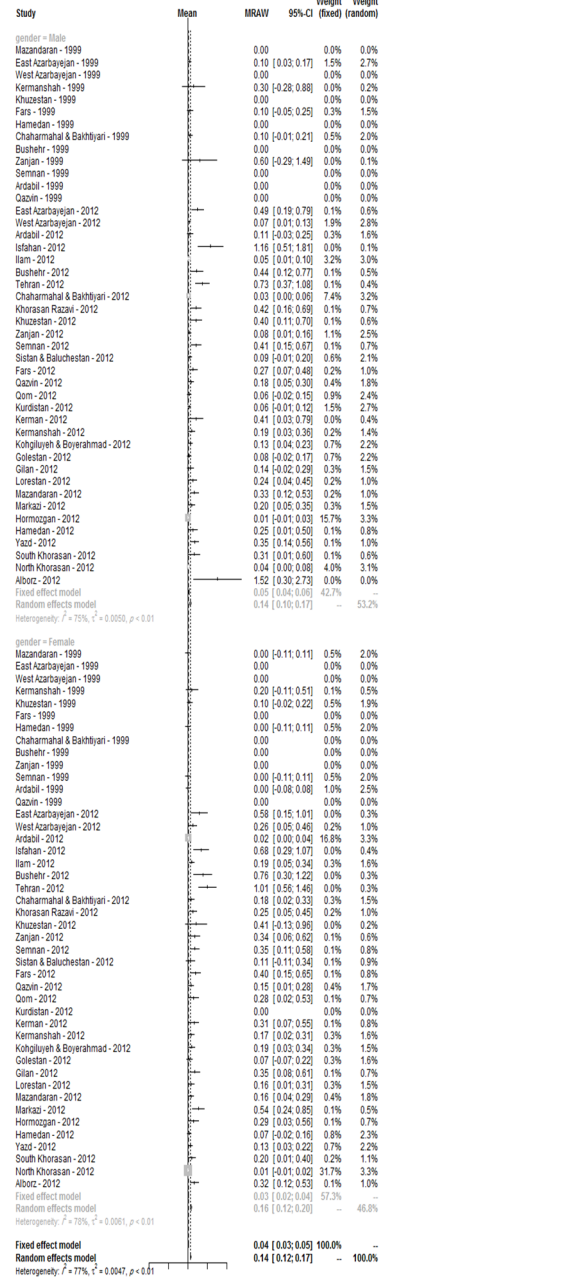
| Study | Mean | MRAW | 95%-CI | Weight (fixed) | Weight (random) |
|---|---|---|---|---|---|
| gender = Male | | | | | |
| Mazandaran - 1999 | | 0.00 | | 0.0% | 0.0% |
| East Azarbayejan - 1999 | | 0.10 | [ 0.03; 0.17] | 1.5% | 2.7% |
| West Azarbayejan - 1999 | | 0.00 | | 0.0% | 0.0% |
| Kermanshah - 1999 | | 0.30 | [-0.28; 0.88] | 0.0% | 0.2% |
| Khuzestan - 1999 | | 0.00 | | 0.0% | 0.0% |
| Fars - 1999 | | 0.10 | [-0.05; 0.25] | 0.3% | 1.5% |
| Hamedan - 1999 | | 0.00 | | 0.0% | 0.0% |
| Chaharmahal & Bakhtiyari - 1999 | | 0.10 | [-0.01; 0.21] | 0.5% | 2.0% |
| Bushehr - 1999 | | 0.00 | | 0.0% | 0.0% |
| Zanjan - 1999 | | 0.60 | [-0.29; 1.49] | 0.0% | 0.1% |
| Semnan - 1999 | | 0.00 | | 0.0% | 0.0% |
| Ardabil - 1999 | | 0.00 | | 0.0% | 0.0% |
| Qazvin - 1999 | | 0.00 | | 0.0% | 0.0% |
| East Azarbayejan - 2012 | | 0.49 | [ 0.19; 0.79] | 0.1% | 0.6% |
| West Azarbayejan - 2012 | | 0.07 | [ 0.01; 0.13] | 1.9% | 2.8% |
| Ardabil - 2012 | | 0.11 | [-0.03; 0.25] | 0.3% | 1.6% |
| Isfahan - 2012 | | 1.16 | [ 0.51; 1.81] | 0.0% | 0.1% |
| Ilam - 2012 | | 0.05 | [ 0.01; 0.10] | 3.2% | 3.0% |
| Bushehr - 2012 | | 0.44 | [ 0.12; 0.77] | 0.1% | 0.5% |
| Tehran - 2012 | | 0.73 | [ 0.37; 1.08] | 0.1% | 0.4% |
| Chaharmahal & Bakhtiyari - 2012 | | 0.03 | [ 0.00; 0.06] | 7.4% | 3.2% |
| Khorasan Razavi - 2012 | | 0.42 | [ 0.16; 0.69] | 0.1% | 0.7% |
| Khuzestan - 2012 | | 0.40 | [ 0.11; 0.70] | 0.1% | 0.6% |
| Zanjan - 2012 | | 0.08 | [ 0.01; 0.16] | 1.1% | 2.5% |
| Semnan - 2012 | | 0.41 | [ 0.15; 0.67] | 0.1% | 0.7% |
| Sistan & Baluchestan - 2012 | | 0.09 | [-0.01; 0.20] | 0.6% | 2.1% |
| Fars - 2012 | | 0.27 | [ 0.07; 0.48] | 0.2% | 1.0% |
| Qazvin - 2012 | | 0.18 | [ 0.05; 0.30] | 0.4% | 1.8% |
| Qom - 2012 | | 0.06 | [-0.02; 0.15] | 0.9% | 2.4% |
| Kurdistan - 2012 | | 0.06 | [-0.01; 0.12] | 1.5% | 2.7% |
| Kerman - 2012 | | 0.41 | [ 0.03; 0.79] | 0.0% | 0.4% |
| Kermanshah - 2012 | | 0.19 | [ 0.03; 0.36] | 0.2% | 1.3% |
| Kohgiluyeh & Boyerahmad - 2012 | | 0.13 | [ 0.04; 0.23] | 0.7% | 2.2% |
| Golestan - 2012 | | 0.08 | [-0.02; 0.17] | 0.7% | 2.2% |
| Gilan - 2012 | | 0.14 | [-0.02; 0.29] | 0.3% | 1.5% |
| Lorestan - 2012 | | 0.24 | [ 0.04; 0.45] | 0.2% | 1.0% |
| Mazandaran - 2012 | | 0.33 | [ 0.12; 0.53] | 0.2% | 1.0% |
| Markazi - 2012 | | 0.20 | [ 0.05; 0.35] | 0.3% | 1.5% |
| Hormozgan - 2012 | | 0.01 | [-0.01; 0.03] | 15.7% | 3.3% |
| Hamedan - 2012 | | 0.25 | [ 0.01; 0.50] | 0.1% | 0.8% |
| Yazd - 2012 | | 0.35 | [ 0.14; 0.56] | 0.1% | 1.0% |
| South Khorasan - 2012 | | 0.31 | [ 0.01; 0.60] | 0.1% | 0.6% |
| North Khorasan - 2012 | | 0.04 | [ 0.00; 0.08] | 4.0% | 3.1% |
| Alborz - 2012 | | 1.52 | [ 0.30; 2.73] | 0.0% | 0.0% |
| Fixed effect model | | 0.05 | [ 0.04; 0.06] | 42.7% | -- |
| Random effects model | | 0.14 | [ 0.10; 0.17] | -- | 53.2% |
| Heterogeneity: $I^2$ = 75%, $\tau^2$ = 0.0050, $p$ < 0.01 | | | | | |
| gender = Female | | | | | |
| Mazandaran - 1999 | | 0.00 | [-0.11; 0.11] | 0.5% | 2.0% |
| East Azarbayejan - 1999 | | 0.00 | | 0.0% | 0.0% |
| West Azarbayejan - 1999 | | 0.00 | | 0.0% | 0.0% |
| Kermanshah - 1999 | | 0.20 | [-0.11; 0.51] | 0.1% | 0.5% |
| Khuzestan - 1999 | | 0.10 | [-0.02; 0.22] | 0.5% | 1.9% |
| Fars - 1999 | | 0.00 | | 0.0% | 0.0% |
| Hamedan - 1999 | | 0.00 | [-0.11; 0.11] | 0.5% | 2.0% |
| Chaharmahal & Bakhtiyari - 1999 | | 0.00 | | 0.0% | 0.0% |
| Bushehr - 1999 | | 0.00 | | 0.0% | 0.0% |
| Zanjan - 1999 | | 0.00 | | 0.0% | 0.0% |
| Semnan - 1999 | | 0.00 | [-0.11; 0.11] | 0.5% | 2.0% |
| Ardabil - 1999 | | 0.00 | [-0.08; 0.08] | 1.0% | 2.5% |
| Qazvin - 1999 | | 0.00 | | 0.0% | 0.0% |
| East Azarbayejan - 2012 | | 0.58 | [ 0.15; 1.01] | 0.0% | 0.3% |
| West Azarbayejan - 2012 | | 0.26 | [ 0.05; 0.46] | 0.2% | 1.0% |
| Ardabil - 2012 | | 0.02 | [ 0.00; 0.04] | 16.8% | 3.3% |
| Isfahan - 2012 | | 0.68 | [ 0.29; 1.07] | 0.0% | 0.4% |
| Ilam - 2012 | | 0.19 | [ 0.05; 0.34] | 0.3% | 1.6% |
| Bushehr - 2012 | | 0.76 | [ 0.30; 1.22] | 0.0% | 0.3% |
| Tehran - 2012 | | 1.01 | [ 0.56; 1.46] | 0.0% | 0.3% |
| Chaharmahal & Bakhtiyari - 2012 | | 0.18 | [ 0.02; 0.33] | 0.3% | 1.5% |
| Khorasan Razavi - 2012 | | 0.25 | [ 0.05; 0.45] | 0.2% | 1.0% |
| Khuzestan - 2012 | | 0.41 | [-0.13; 0.96] | 0.0% | 0.2% |
| Zanjan - 2012 | | 0.34 | [ 0.06; 0.62] | 0.1% | 0.6% |
| Semnan - 2012 | | 0.35 | [ 0.11; 0.58] | 0.1% | 0.8% |
| Sistan & Baluchestan - 2012 | | 0.11 | [-0.11; 0.34] | 0.1% | 0.9% |
| Fars - 2012 | | 0.40 | [ 0.15; 0.65] | 0.1% | 0.8% |
| Qazvin - 2012 | | 0.15 | [ 0.01; 0.28] | 0.4% | 1.7% |
| Qom - 2012 | | 0.28 | [ 0.02; 0.53] | 0.1% | 0.7% |
| Kurdistan - 2012 | | 0.00 | | 0.0% | 0.0% |
| Kerman - 2012 | | 0.31 | [ 0.07; 0.55] | 0.1% | 0.8% |
| Kermanshah - 2012 | | 0.17 | [ 0.02; 0.31] | 0.3% | 1.6% |
| Kohgiluyeh & Boyerahmad - 2012 | | 0.19 | [ 0.03; 0.34] | 0.3% | 1.5% |
| Golestan - 2012 | | 0.07 | [-0.07; 0.22] | 0.3% | 1.6% |
| Gilan - 2012 | | 0.35 | [ 0.08; 0.61] | 0.1% | 0.7% |
| Lorestan - 2012 | | 0.16 | [ 0.01; 0.31] | 0.3% | 1.5% |
| Mazandaran - 2012 | | 0.16 | [ 0.04; 0.29] | 0.4% | 1.8% |
| Markazi - 2012 | | 0.54 | [ 0.24; 0.85] | 0.1% | 0.5% |
| Hormozgan - 2012 | | 0.29 | [ 0.03; 0.56] | 0.1% | 0.7% |
| Hamedan - 2012 | | 0.07 | [-0.02; 0.16] | 0.8% | 2.3% |
| Yazd - 2012 | | 0.13 | [ 0.03; 0.22] | 0.7% | 2.2% |
| South Khorasan - 2012 | | 0.20 | [ 0.01; 0.40] | 0.2% | 1.1% |
| North Khorasan - 2012 | | 0.01 | [-0.01; 0.02] | 31.7% | 3.3% |
| Alborz - 2012 | | 0.32 | [ 0.12; 0.53] | 0.1% | 1.0% |
| Fixed effect model | | 0.03 | [ 0.02; 0.04] | 57.3% | -- |
| Random effects model | | 0.16 | [ 0.12; 0.20] | -- | 46.8% |
| Heterogeneity: $I^2$ = 78%, $\tau^2$ = 0.0061, $p$ < 0.01 | | | | | |
| Fixed effect model | | 0.04 | [ 0.03; 0.05] | 100.0% | -- |
| Random effects model | | 0.14 | [ 0.12; 0.17] | -- | 100.0% |
| Heterogeneity: $I^2$ = 77%, $\tau^2$ = 0.0047, $p$ < 0.01 | | | | | |